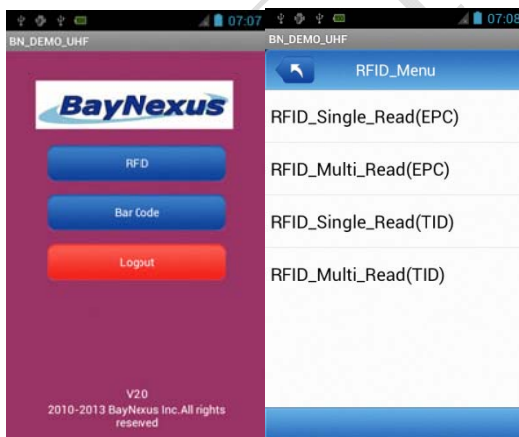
07:07
BN_DEMO_UHF

BayNexus

RFID

Bar Code

Logout

V20
2010-2013 BayNexus Inc.All rights reseved

07:08
BN_DEMO_UHF

RFID_Menu

RFID_Single_Read(EPC)

RFID_Multi_Read(EPC)

RFID_Single_Read(TID)

RFID_Multi_Read(TID)